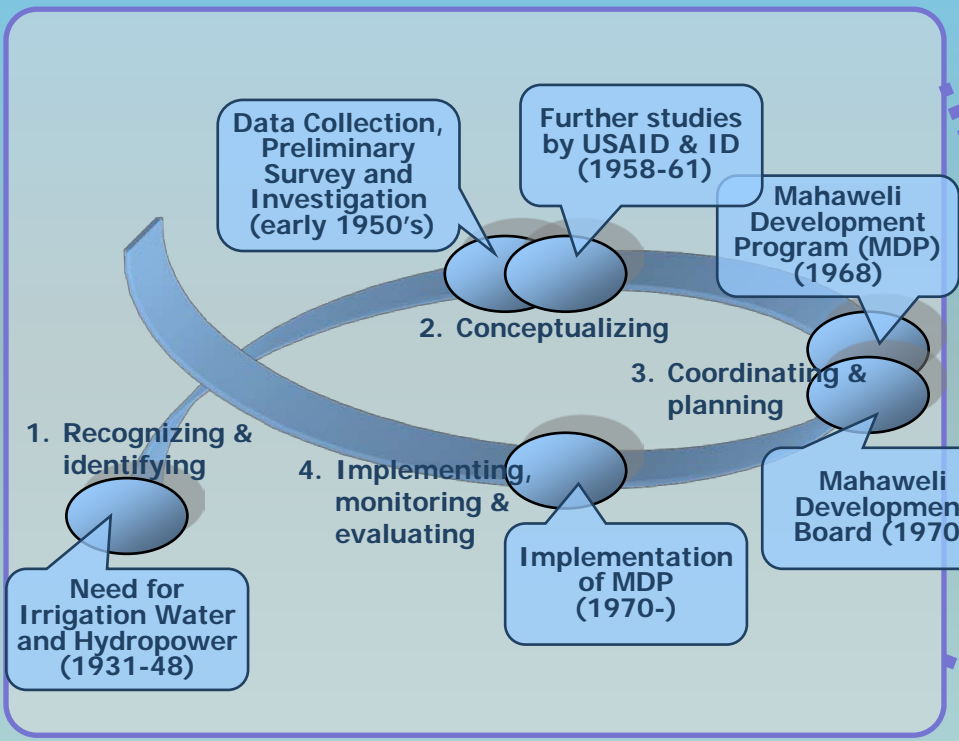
Data Collection, Preliminary Survey and Investigation (early 1950's)

Further studies by USAID & ID (1958-61)

Mahaweli Development Program (MDP) (1968)

2. Conceptualizing

3. Coordinating & planning

1. Recognizing & identifying

4. Implementing, monitoring & evaluating

Mahaweli Developmen Board (1970

Implementation of MDP (1970-)

Need for Irrigation Water and Hydropower (1931-48)